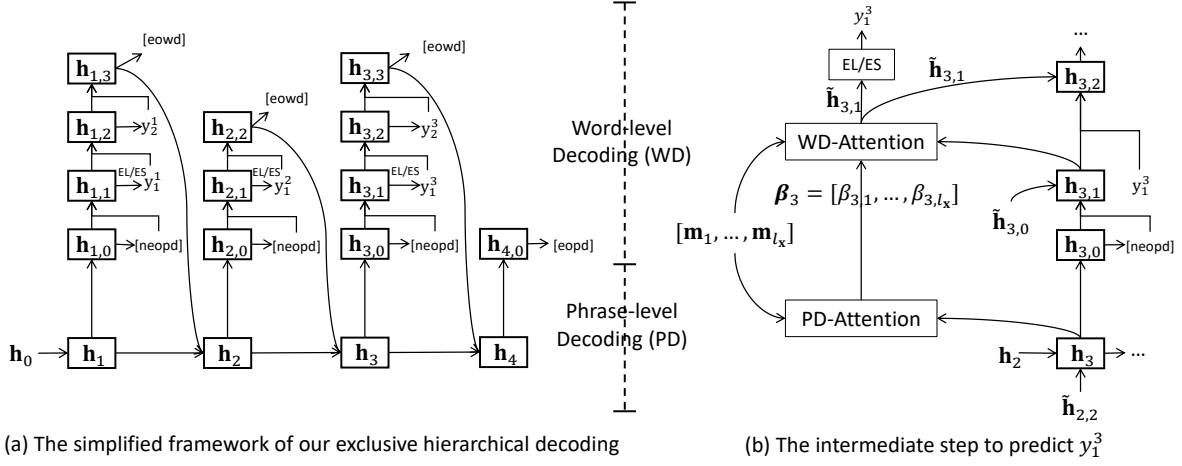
$\mathbf{h}_{1,3}$ [eowd]
$\mathbf{h}_{1,2}$ $y_2^1$
$\mathbf{h}_{1,1}$ EL/ES $y_1^1$
$\mathbf{h}_{1,0}$ [neopd]
$\mathbf{h}_{2,2}$ [eowd]
$\mathbf{h}_{2,1}$ EL/ES $y_1^2$
$\mathbf{h}_{2,0}$ [neopd]
$\mathbf{h}_{3,3}$ [eowd]
$\mathbf{h}_{3,2}$ $y_2^3$
$\mathbf{h}_{3,1}$ EL/ES $y_1^3$
$\mathbf{h}_{3,0}$ [neopd]
$\mathbf{h}_{4,0}$ [eopd]
$\mathbf{h}_0$ $\mathbf{h}_1$ $\mathbf{h}_2$ $\mathbf{h}_3$ $\mathbf{h}_4$

Word-level Decoding (WD)

Phrase-level Decoding (PD)

$y_1^3$
EL/ES
$\tilde{\mathbf{h}}_{3,1}$
$\tilde{\mathbf{h}}_{3,1}$
...
$\mathbf{h}_{3,2}$
WD-Attention
$\boldsymbol{\beta}_3 = [\beta_{3,1}, \dots, \beta_{3,l_\mathbf{x}}]$
$[\mathbf{m}_1, \dots, \mathbf{m}_{l_\mathbf{x}}]$
$\mathbf{h}_{3,1}$
$y_1^3$
$\tilde{\mathbf{h}}_{3,0}$
$\mathbf{h}_{3,0}$ [neopd]
PD-Attention
$\mathbf{h}_2$ $\mathbf{h}_3$ ...
$\tilde{\mathbf{h}}_{2,2}$

(a) The simplified framework of our exclusive hierarchical decoding

(b) The intermediate step to predict $y_1^3$